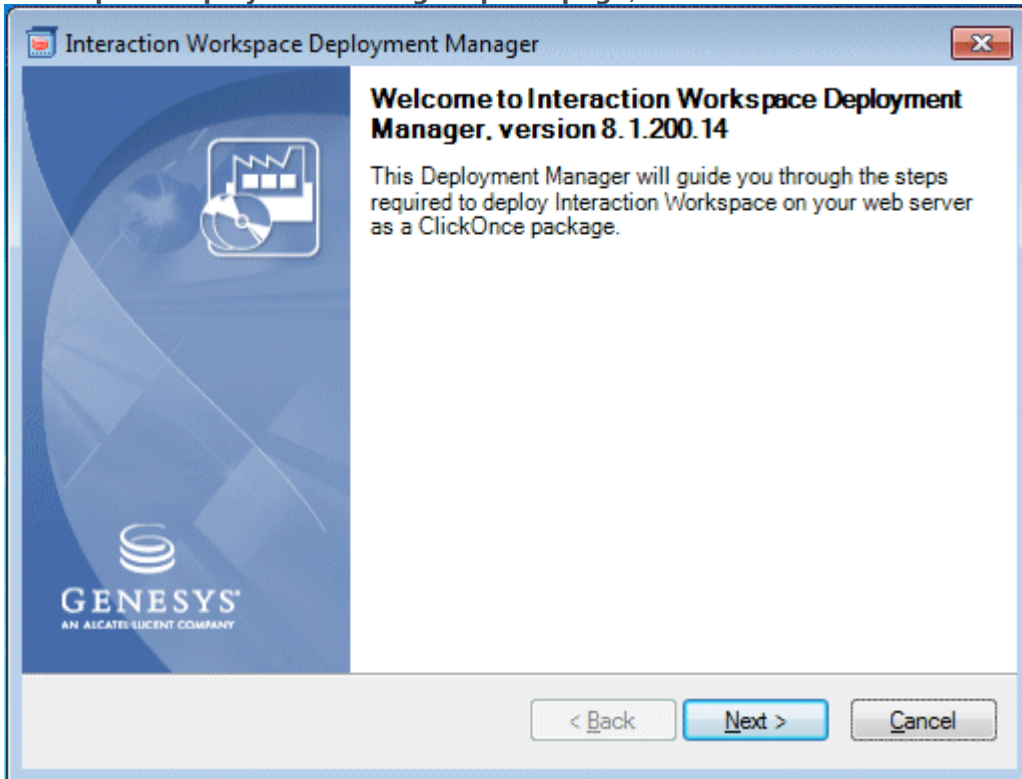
Interaction Workspace Deployment Manager

Welcome to Interaction Workspace Deployment Manager, version 8.1.200.14

This Deployment Manager will guide you through the steps required to deploy Interaction Workspace on your web server as a ClickOnce package.

GENESYS
AN ALCATEL-LUCENT COMPANY

< Back
Next >
Cancel